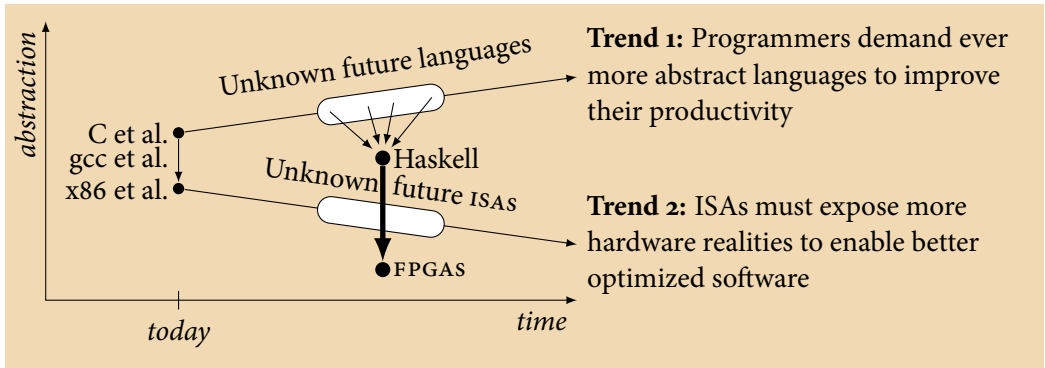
abstraction

Unknown future languages

C et al.
gcc et al.
x86 et al.

Haskell

Unknown future ISAS

FPGAS

today

time

**Trend 1:** Programmers demand ever more abstract languages to improve their productivity

**Trend 2:** ISAs must expose more hardware realities to enable better optimized software